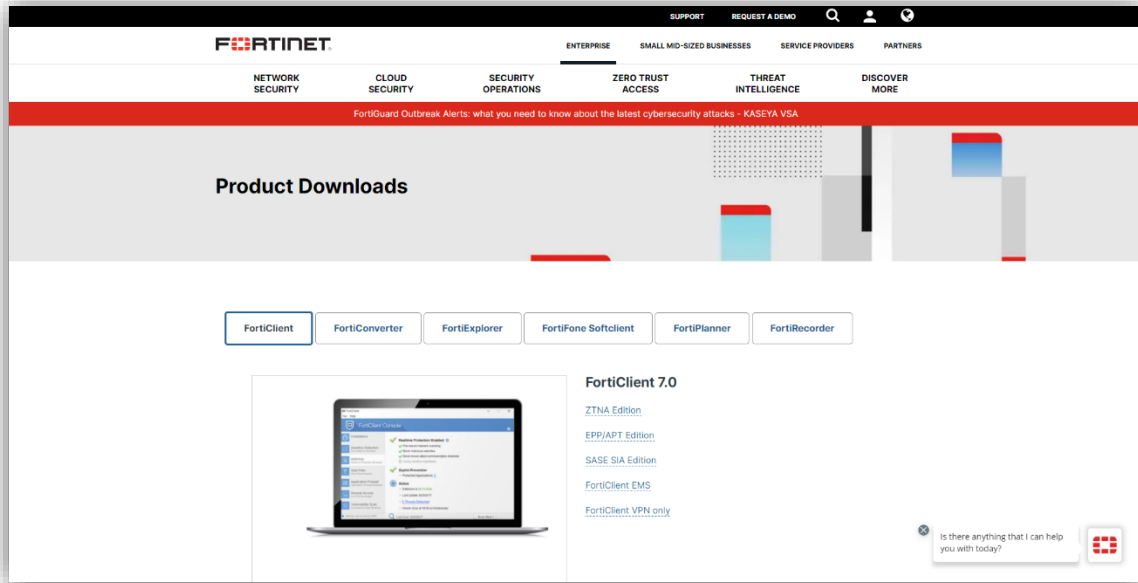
SUPPORT REQUEST A DEMO

FORTINET

ENTERPRISE SMALL MID-SIZED BUSINESSES SERVICE PROVIDERS PARTNERS

NETWORK SECURITY
CLOUD SECURITY
SECURITY OPERATIONS
ZERO TRUST ACCESS
THREAT INTELLIGENCE
DISCOVER MORE

FortiGuard Outbreak Alerts: what you need to know about the latest cybersecurity attacks - KASEYA VSA

Product Downloads

FortiClient FortiConverter FortiExplorer FortiFone Softclient FortiPlanner FortiRecorder

FortiClient 7.0

ZTNA Edition

EPP/APT Edition

SASE SIA Edition

FortiClient EMS

FortiClient VPN only

Is there anything that I can help you with today?